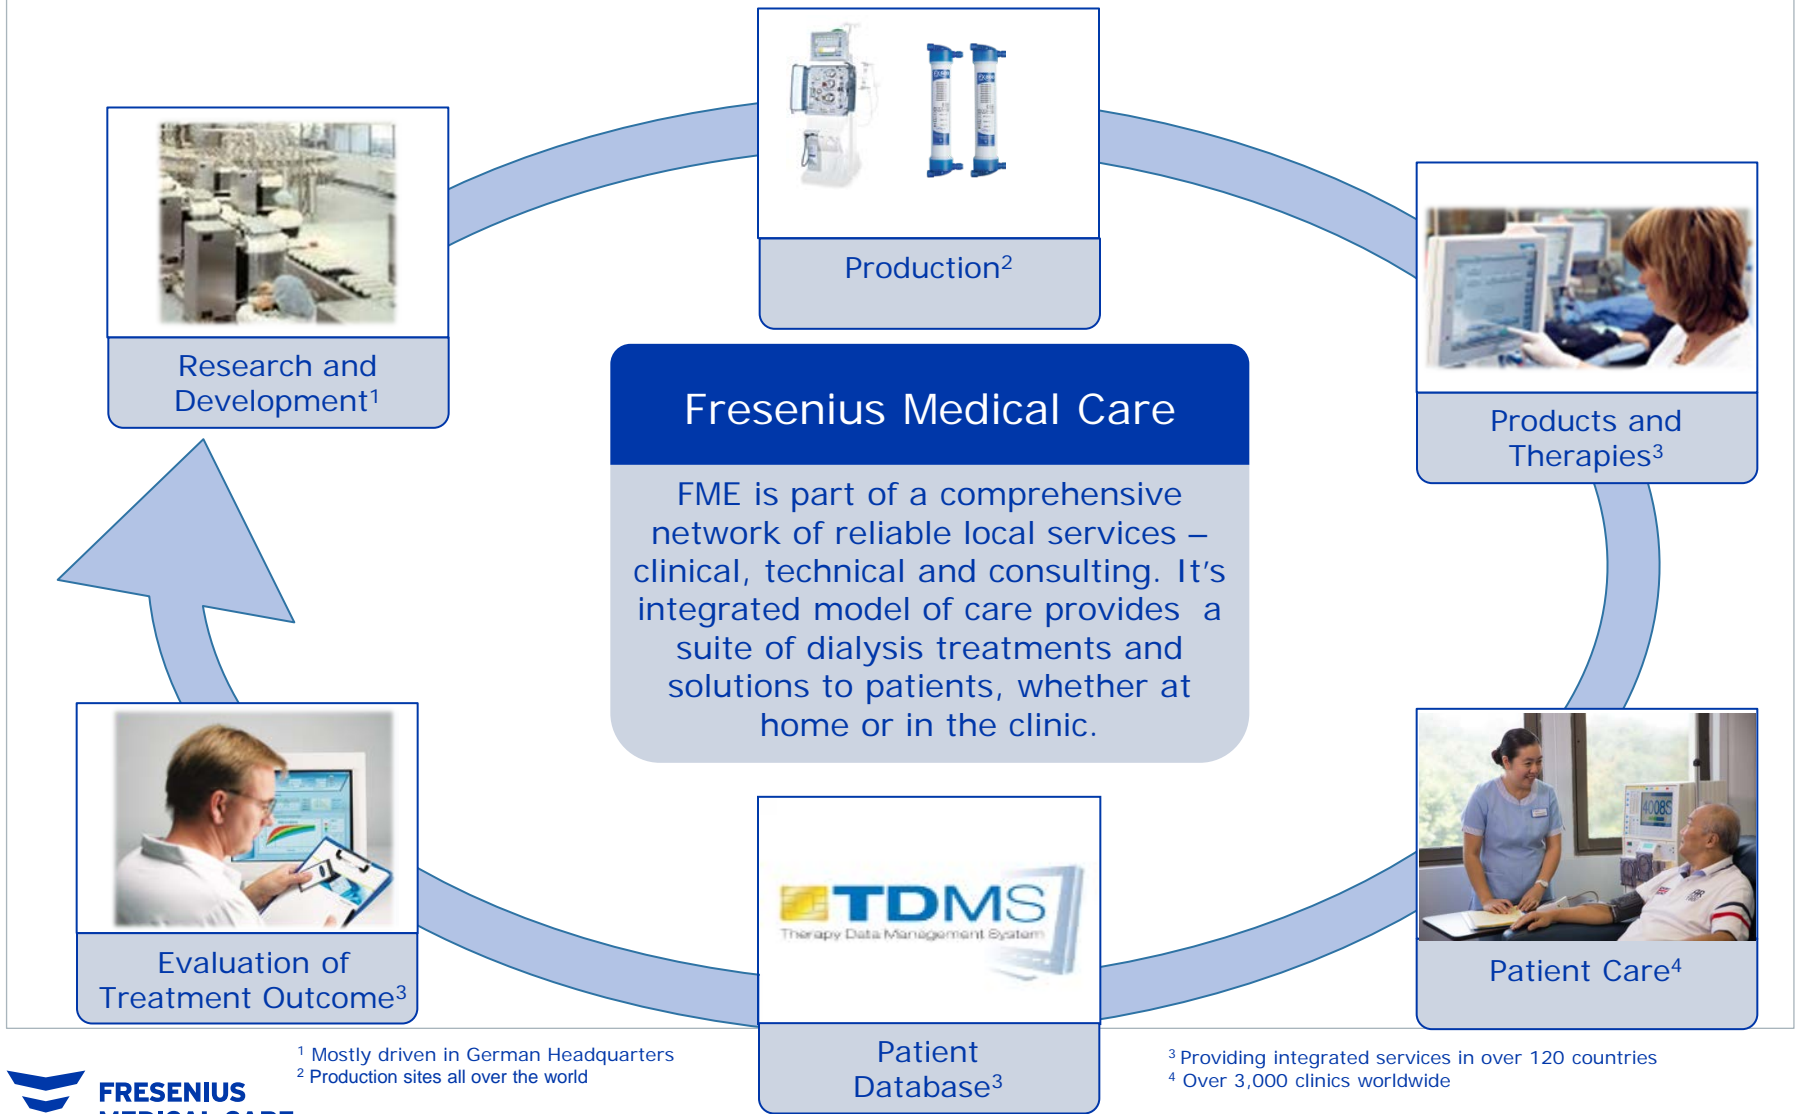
Production$^2$

Research and Development$^1$

Products and Therapies$^3$

Fresenius Medical Care

FME is part of a comprehensive network of reliable local services – clinical, technical and consulting. It's integrated model of care provides a suite of dialysis treatments and solutions to patients, whether at home or in the clinic.

Evaluation of Treatment Outcome$^3$

TDMS
Therapy Data Management System

Patient Database$^3$

4008S

Patient Care$^4$

$^1$ Mostly driven in German Headquarters
$^2$ Production sites all over the world

$^3$ Providing integrated services in over 120 countries
$^4$ Over 3,000 clinics worldwide

FRESENIUS
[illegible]